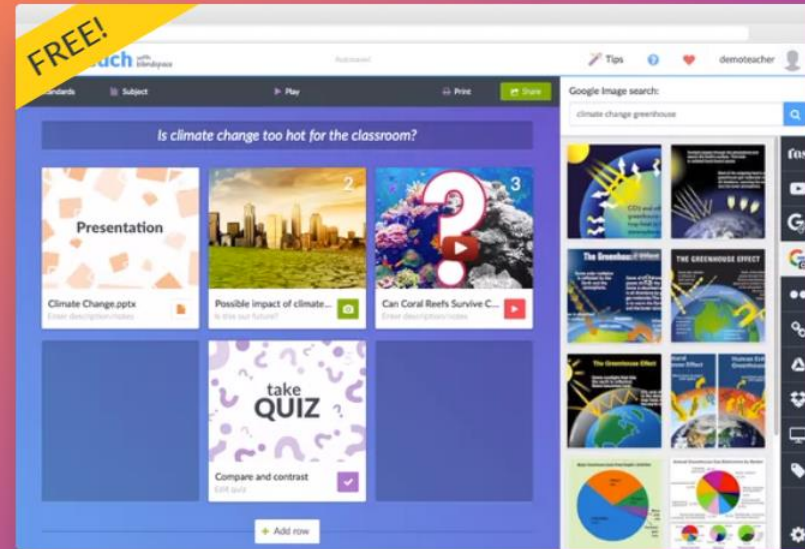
FREE!

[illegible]ach with blendspace

Autosaved

Tips

demoteacher

Standards

Subject

Play

Print

Share

Google Image search:

climate change greenhouse

Is climate change too hot for the classroom?

Presentation

Climate Change.pptx

Enter description/notes

2

Possible impact of climate...

Is this our future?

3

Can Coral Reefs Survive C...

Enter description/notes

take QUIZ

Compare and contrast

Edit quiz

Add row

The Greenhouse Effect

THE GREENHOUSE EFFECT

The Greenhouse Effect

Human Enhanced Greenhouse Effect